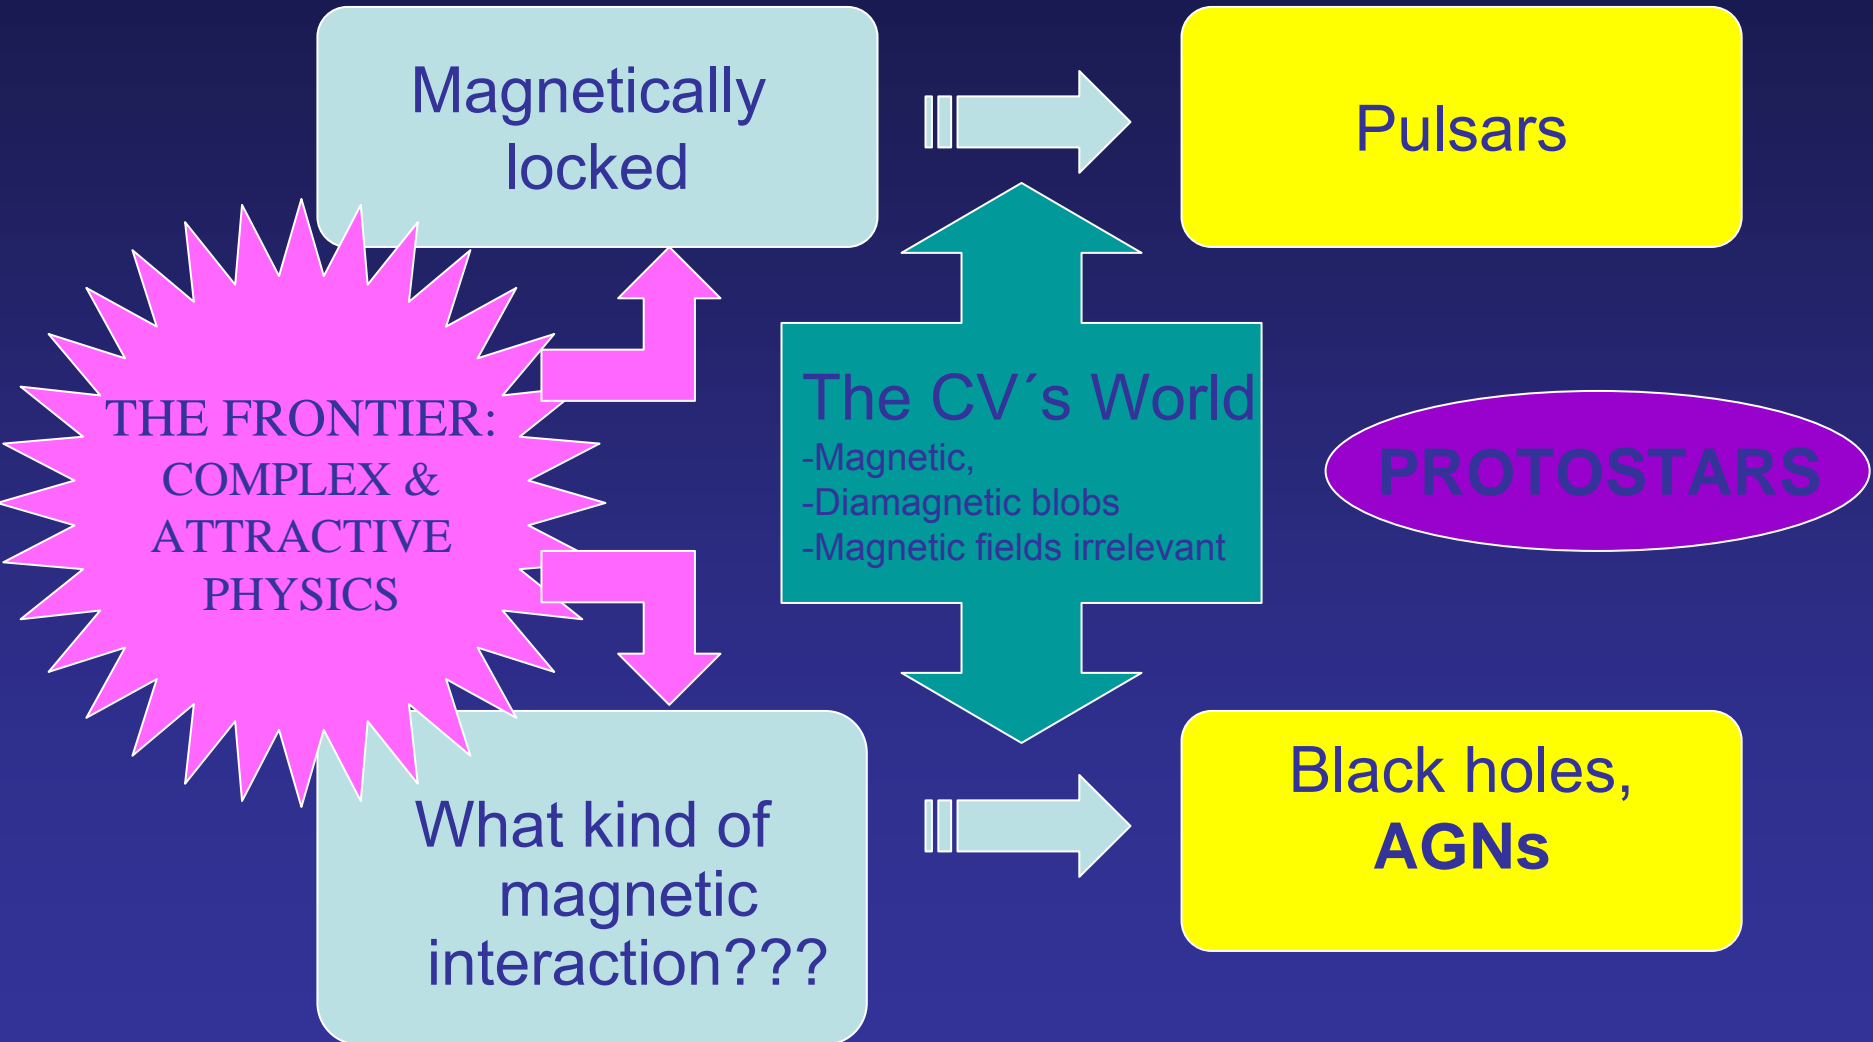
Magnetically locked

Pulsars

THE FRONTIER: COMPLEX & ATTRACTIVE PHYSICS

The CV´s World
-Magnetic,
-Diamagnetic blobs
-Magnetic fields irrelevant

PROTOSTARS

What kind of magnetic interaction???

Black holes, AGNs